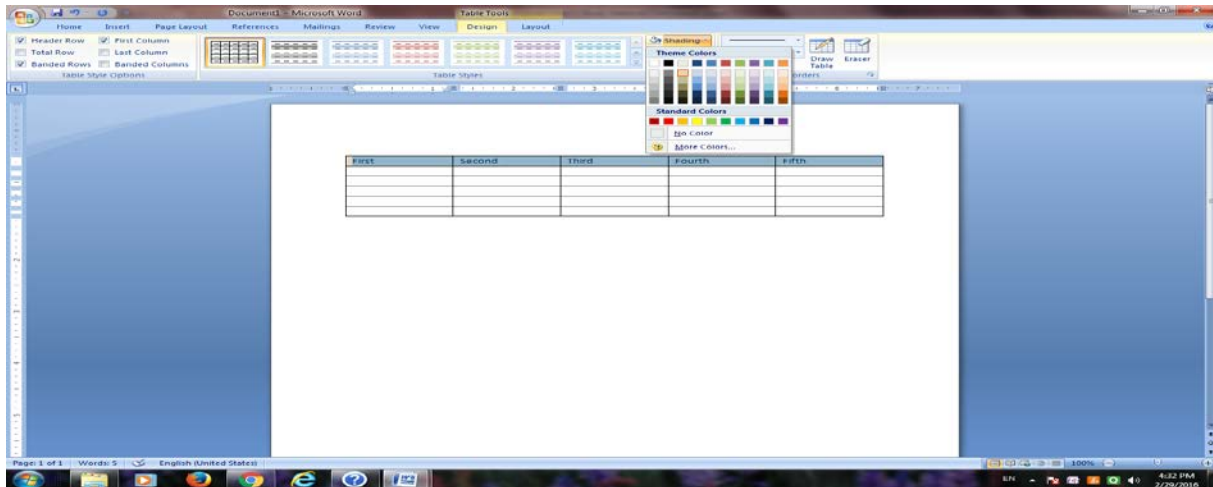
Document1 - Microsoft Word

Table Tools

Home Insert Page Layout References Mailings Review View Design Layout

Header Row First Column
Total Row Last Column
Banded Rows Banded Columns
Table Style Options

Table Styles

Shading

Theme Colors

Standard Colors

No Color

More Colors...

Draw Table Eraser

Borders

| First | Second | Third | Fourth | Fifth |
|---|---|---|---|---|
| | | | | |
| | | | | |
| | | | | |
| | | | | |

Page: 1 of 1 Words: 5 English (United States)

100%

EN

4:32 PM
2/29/2016